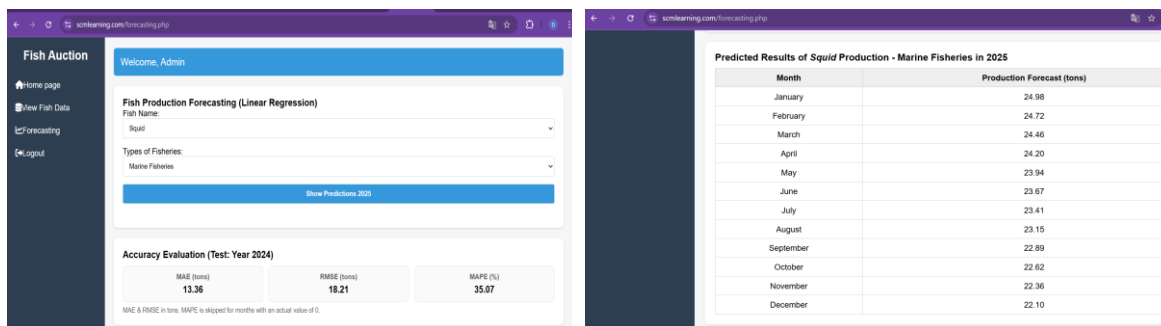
scmlearning.com/forecasting.php

Fish Auction

Home page
View Fish Data
Forecasting
Logout

Welcome, Admin

Fish Production Forecasting (Linear Regression)
Fish Name:
Squid
Types of Fisheries:
Marine Fisheries
Show Predictions 2025

Accuracy Evaluation (Test: Year 2024)

| MAE (tons) | RMSE (tons) | MAPE (%) |
|---|---|---|
| 13.36 | 18.21 | 35.07 |

MAE & RMSE in tons. MAPE is skipped for months with an actual value of 0.

scmlearning.com/forecasting.php

Predicted Results of *Squid* Production - Marine Fisheries in 2025

| Month | Production Forecast (tons) |
|---|---|
| January | 24.98 |
| February | 24.72 |
| March | 24.46 |
| April | 24.20 |
| May | 23.94 |
| June | 23.67 |
| July | 23.41 |
| August | 23.15 |
| September | 22.89 |
| October | 22.62 |
| November | 22.36 |
| December | 22.10 |